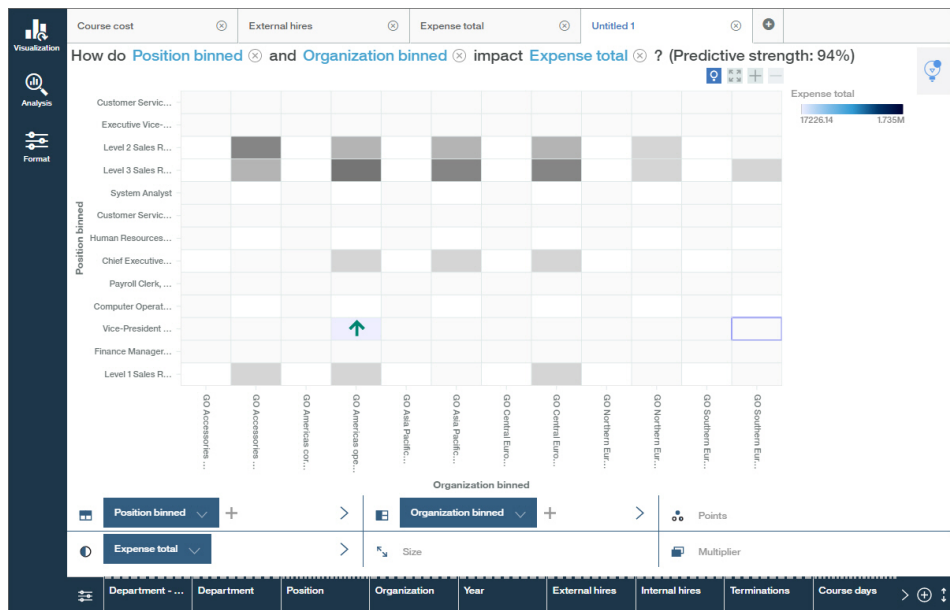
Visualization

Analysis

Format

Course cost

External hires

Expense total

Untitled 1

How do Position binned and Organization binned impact Expense total ? (Predictive strength: 94%)

Expense total

17226.14

1.735M

Position binned

Customer Servic...

Executive Vice-...

Level 2 Sales R...

Level 3 Sales R...

System Analyst

Customer Servic...

Human Resources...

Chief Executive...

Payroll Clerk, ...

Computer Operat...

Vice-President ...

Finance Manager...

Level 1 Sales R...

GO Accessories ...

GO Accessories ...

GO Americas cor...

GO Americas ope...

GO Asia Pacific...

GO Asia Pacific...

GO Central Euro...

GO Central Euro...

GO Northern Eur...

GO Northern Eur...

GO Southern Eur...

GO Southern Eur...

Organization binned

Position binned

Organization binned

Points

Expense total

Size

Multiplier

Department - ...

Department

Position

Organization

Year

External hires

Internal hires

Terminations

Course days